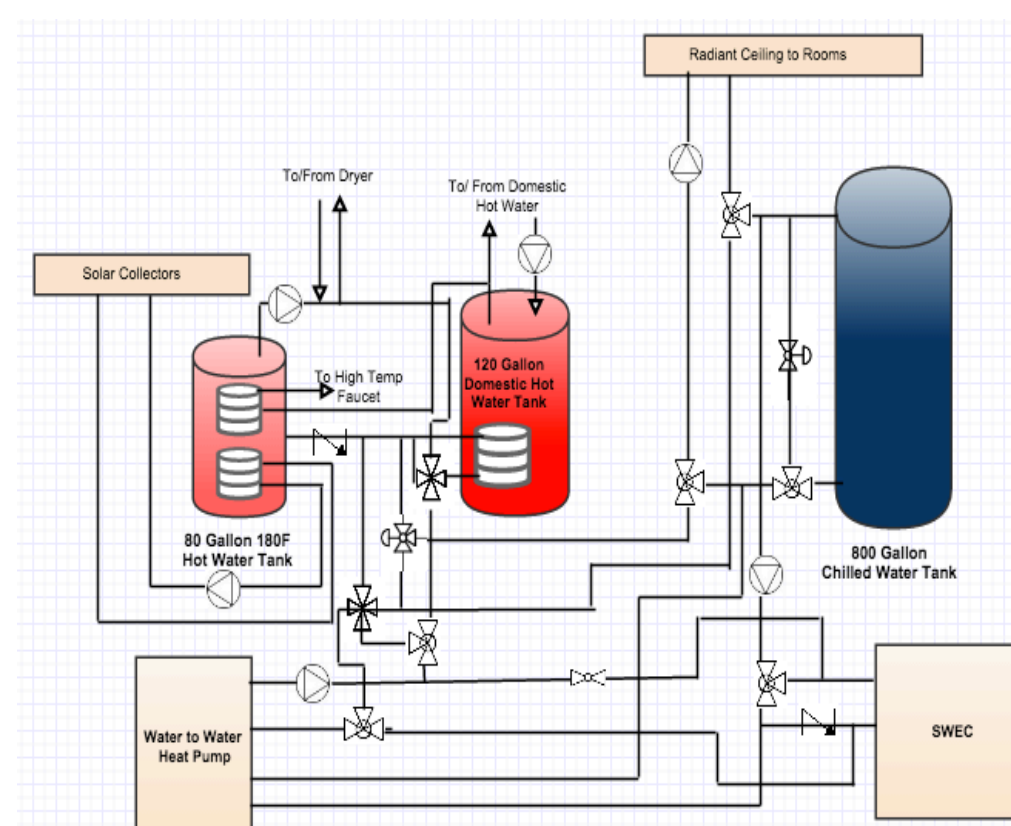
Radiant Ceiling to Rooms

To/From Dryer

To/ From Domestic Hot Water

Solar Collectors

To High Temp Faucet

120 Gallon Domestic Hot Water Tank

80 Gallon 180F Hot Water Tank

800 Gallon Chilled Water Tank

Water to Water Heat Pump

SWEC